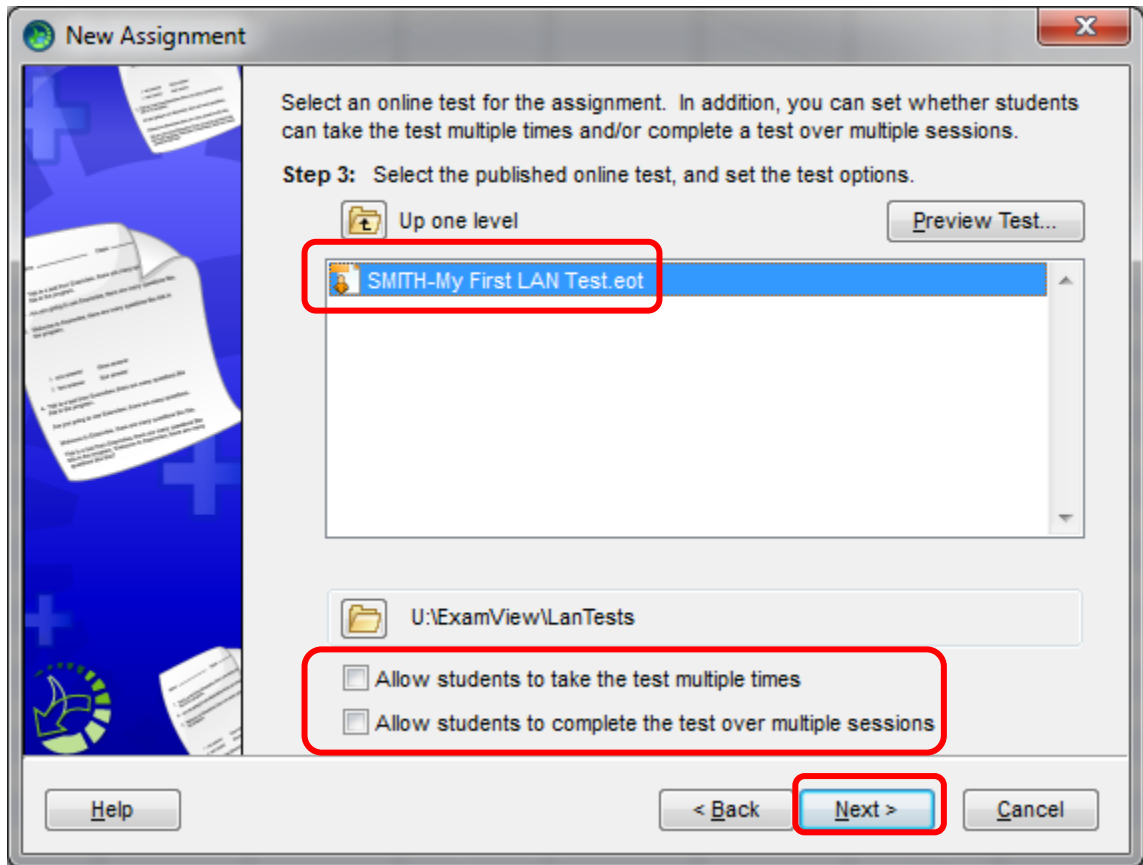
New Assignment

Select an online test for the assignment. In addition, you can set whether students can take the test multiple times and/or complete a test over multiple sessions.

Step 3: Select the published online test, and set the test options.

Up one level

Preview Test...

SMITH-My First LAN Test.eot

U:\ExamView\LanTests

Allow students to take the test multiple times

Allow students to complete the test over multiple sessions

Help

< Back

Next >

Cancel